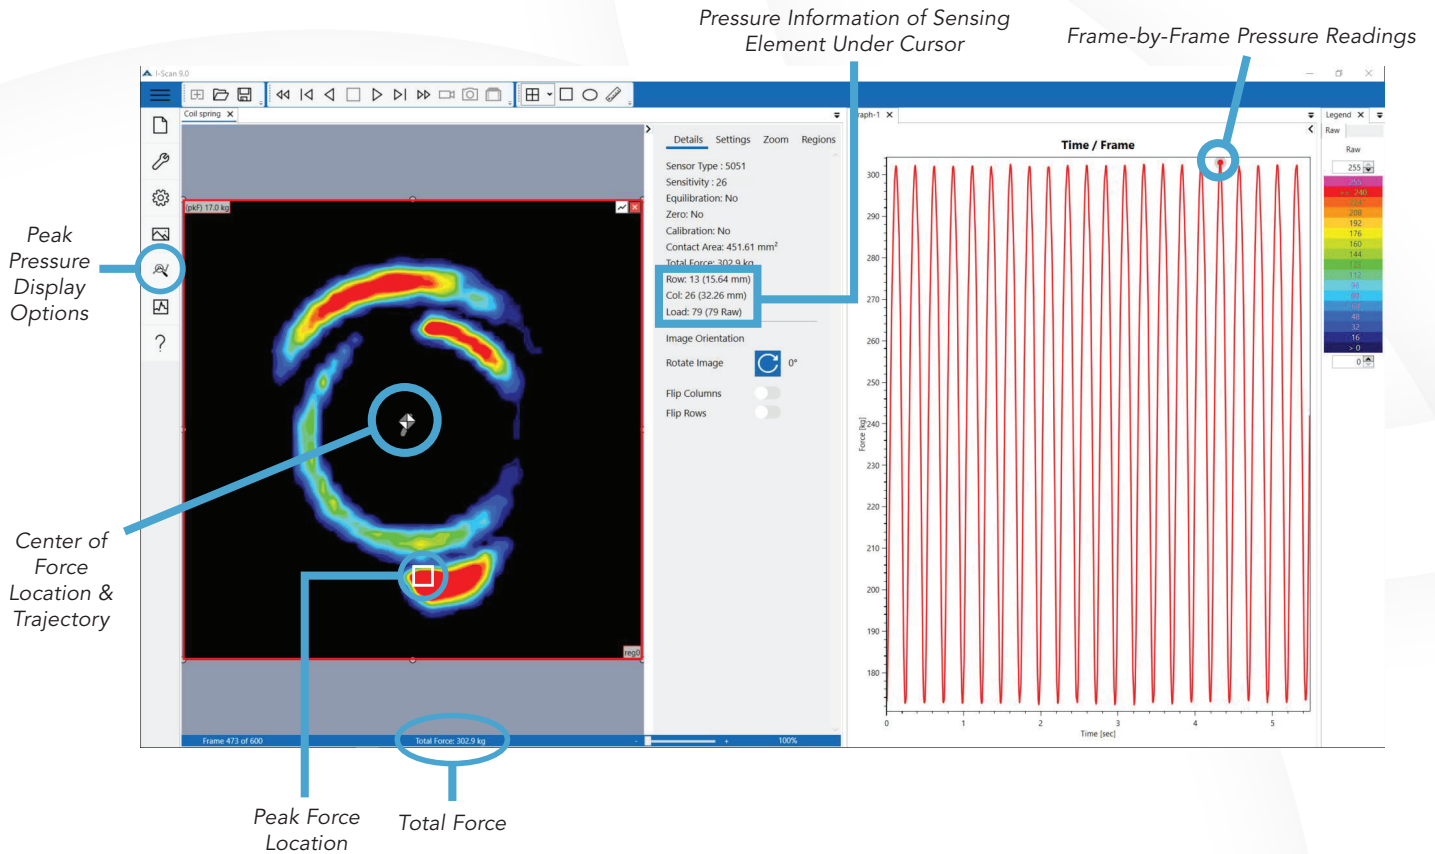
Pressure Information of Sensing Element Under Cursor

Frame-by-Frame Pressure Readings

I-Scan 9.0

Coil spring

(pkF) 17.0 kg

reg0

Frame 473 of 600

Total Force: 302.9 kg

100%

Details Settings Zoom Regions

Sensor Type : 5051
Sensitivity : 26
Equilibration: No
Zero: No
Calibration: No
Contact Area: 451.61 mm²
Total Force: 302.9 kg

Row: 13 (15.64 mm)
Col: 26 (32.26 mm)
Load: 79 (79 Raw)

Image Orientation

Rotate Image 0°

Flip Columns

Flip Rows

raph-1

Time / Frame

| 300 |
|---|
| 290 |
| 280 |
| 270 |
| 260 |
| 250 |
| 240 |
| 230 |
| 220 |
| 210 |
| 200 |
| 190 |
| 180 |

Force [kg]

0 1 2 3 4 5

Time [sec]

Legend

Raw

Raw

255

255
240
224
208
192
176
160
144
128
112
96
80
64
48
32
16
> 0

0

Peak Pressure Display Options

Center of Force Location & Trajectory

Peak Force Location

Total Force